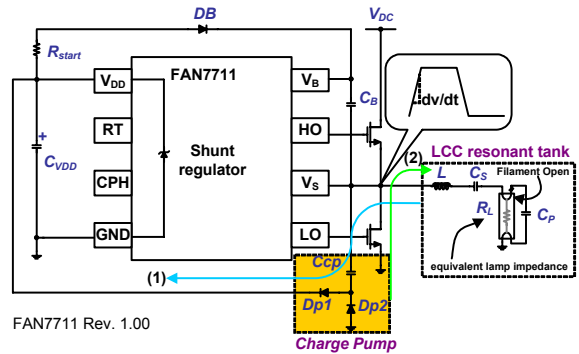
DB

$V_{DC}$

$R_{start}$

FAN7711

$V_{DD}$

$V_B$

$C_B$

dv/dt

RT

HO

Shunt regulator

+

$C_{VDD}$

CPH

$V_S$

(2)

LCC resonant tank

L

$C_S$

Filament Open

$R_L$

$C_P$

GND

LO

Ccp

equivalent lamp impedance

(1)

Dp1

Dp2

FAN7711 Rev. 1.00

Charge Pump